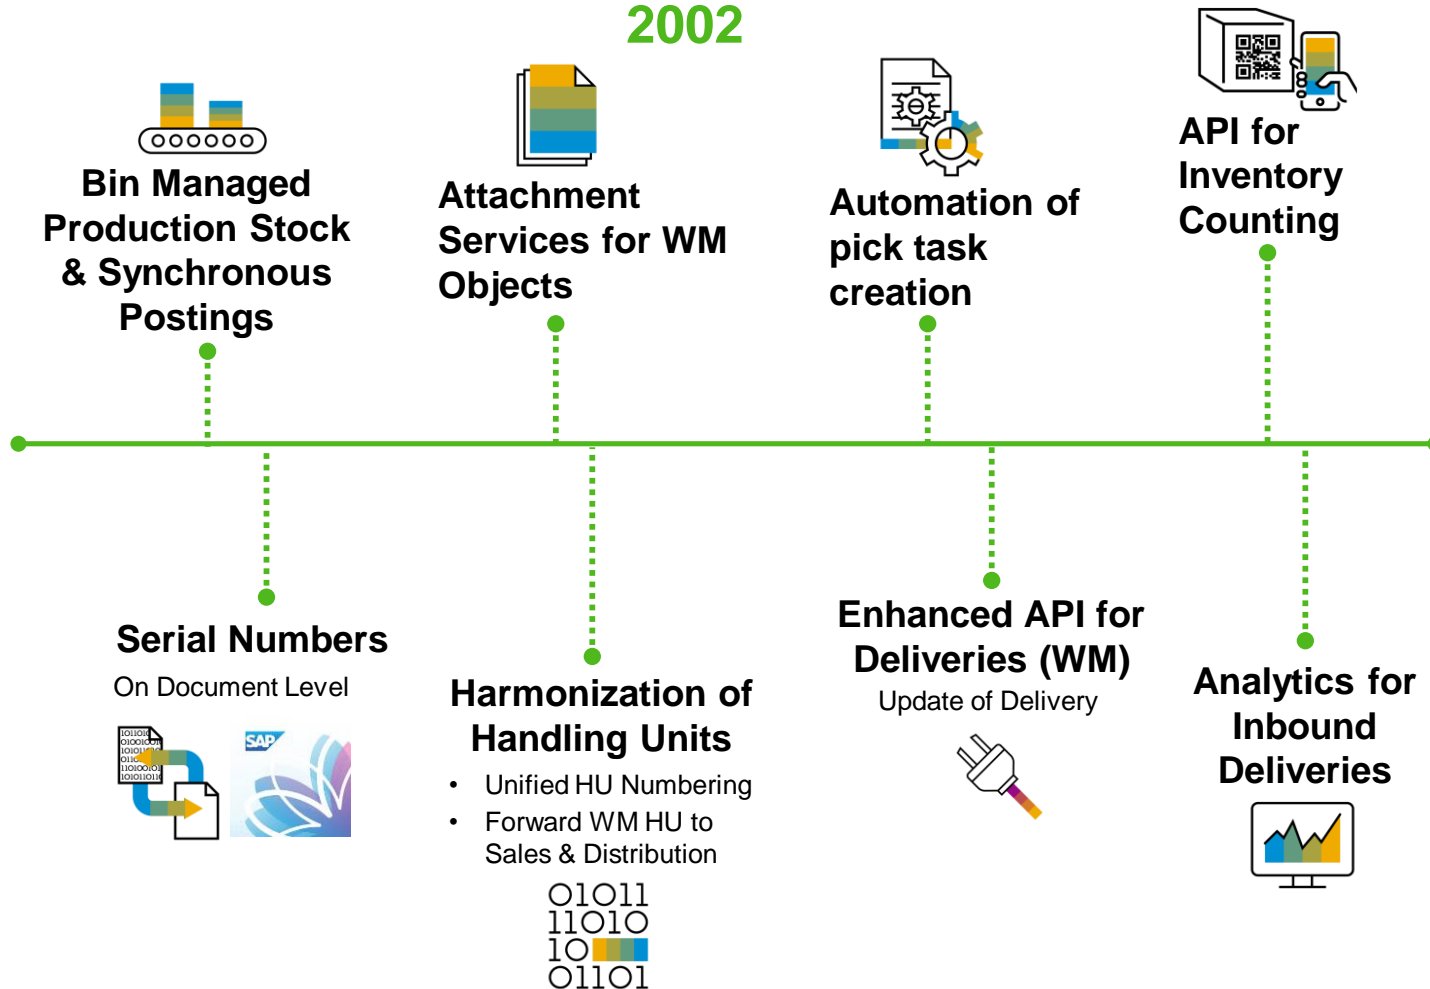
2002

Bin Managed Production Stock & Synchronous Postings

Attachment Services for WM Objects

Automation of pick task creation

API for Inventory Counting

Serial Numbers
On Document Level

SAP

Harmonization of Handling Units
• Unified HU Numbering
• Forward WM HU to Sales & Distribution

01011
11010
10
01101

Enhanced API for Deliveries (WM)
Update of Delivery

Analytics for Inbound Deliveries